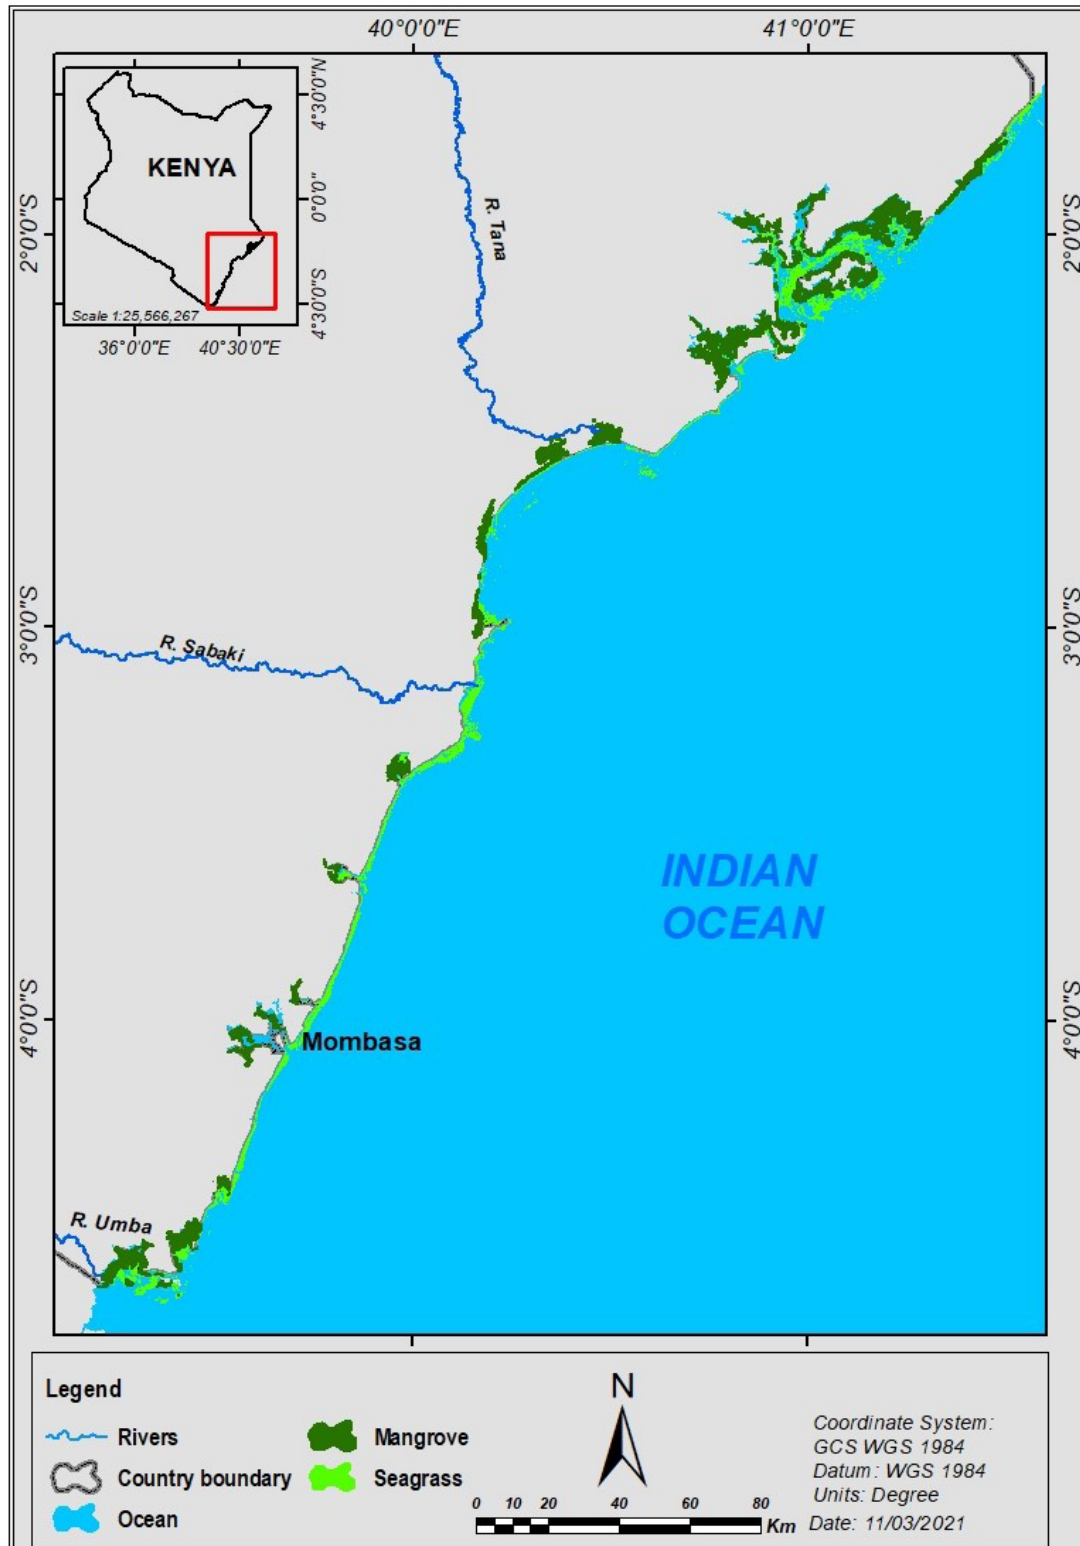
40°0'0"E
41°0'0"E

KENYA
Scale 1:25,566,267
36°0'0"E
40°30'0"E
4°30'0"N
0°0'0"
4°30'0"S

2°0'0"S
2°0'0"S
3°0'0"S
3°0'0"S
4°0'0"S
4°0'0"S

R. Tana
R. Sabaki
Mombasa
R. Umba

INDIAN OCEAN

Legend
Rivers
Country boundary
Ocean
Mangrove
Seagrass

N

0 10 20 40 60 80 Km

Coordinate System: GCS WGS 1984
Datum: WGS 1984
Units: Degree
Date: 11/03/2021